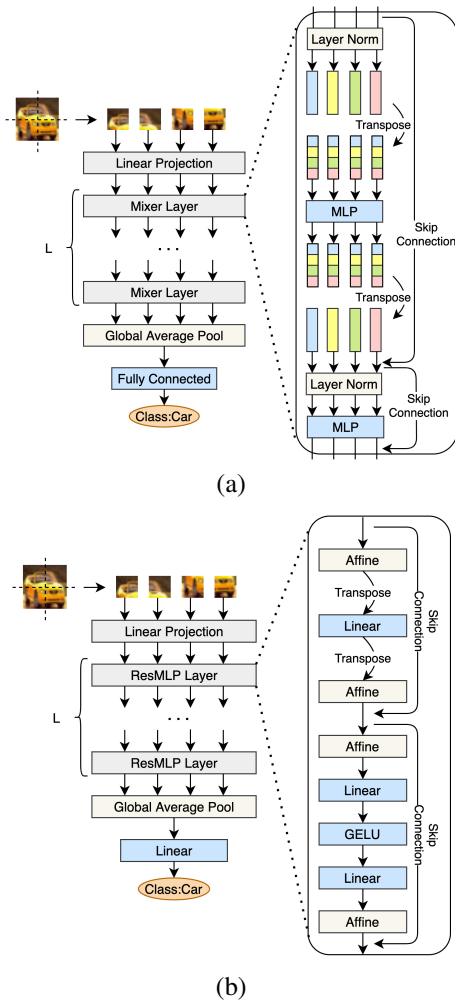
Linear Projection

Mixer Layer

L

...

Mixer Layer

Global Average Pool

Fully Connected

Class:Car

Layer Norm

Transpose

MLP

Skip Connection

Transpose

Layer Norm

Skip Connection

MLP

(a)

Linear Projection

ResMLP Layer

L

...

ResMLP Layer

Global Average Pool

Linear

Class:Car

Affine

Transpose

Linear

Transpose

Affine

Skip Connection

Affine

Linear

GELU

Linear

Affine

Skip Connection

(b)